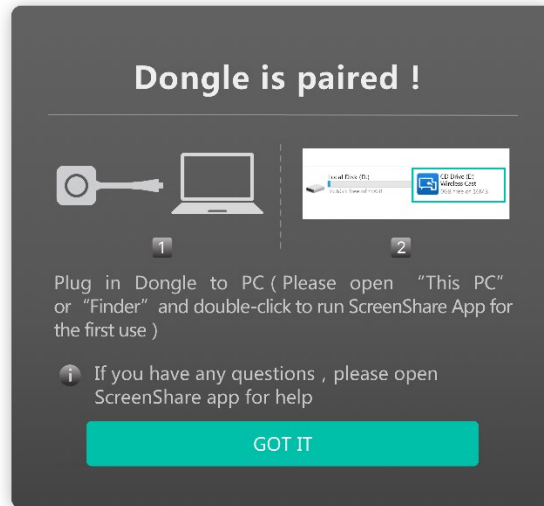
Dongle is paired !

Local Disk (D:)

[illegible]

CD Drive (E:)
Wireless Cast
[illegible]

1

2

Plug in Dongle to PC ( Please open "This PC" or "Finder" and double-click to run ScreenShare App for the first use )

If you have any questions , please open ScreenShare app for help

GOT IT